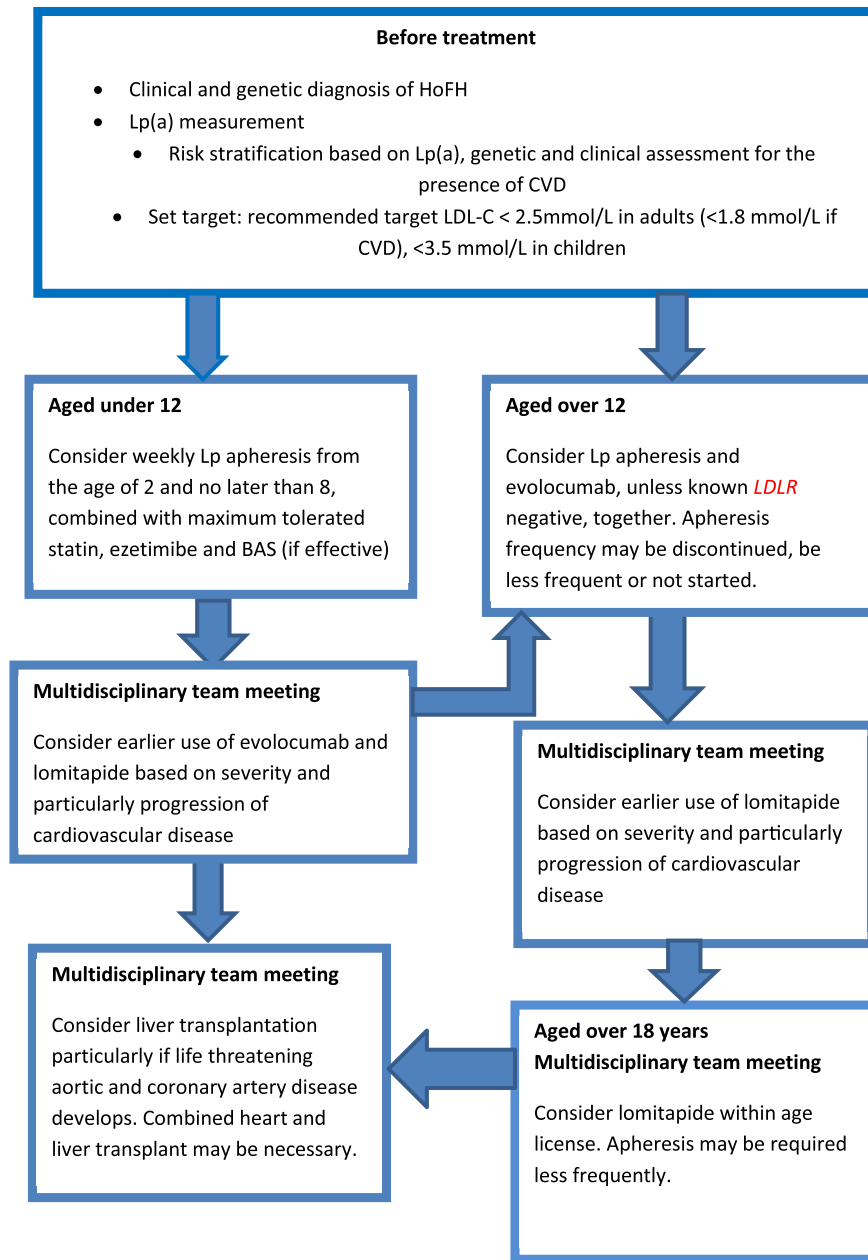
**Before treatment**

- Clinical and genetic diagnosis of HoFH
- Lp(a) measurement
  - Risk stratification based on Lp(a), genetic and clinical assessment for the presence of CVD
- Set target: recommended target LDL-C < 2.5mmol/L in adults (<1.8 mmol/L if CVD), <3.5 mmol/L in children

**Aged under 12**

Consider weekly Lp apheresis from the age of 2 and no later than 8, combined with maximum tolerated statin, ezetimibe and BAS (if effective)

**Aged over 12**

Consider Lp apheresis and evolocumab, unless known *LDLR* negative, together. Apheresis frequency may be discontinued, be less frequent or not started.

**Multidisciplinary team meeting**

Consider earlier use of evolocumab and lomitapide based on severity and particularly progression of cardiovascular disease

**Multidisciplinary team meeting**

Consider earlier use of lomitapide based on severity and particularly progression of cardiovascular disease

**Multidisciplinary team meeting**

Consider liver transplantation particularly if life threatening aortic and coronary artery disease develops. Combined heart and liver transplant may be necessary.

**Aged over 18 years**
**Multidisciplinary team meeting**

Consider lomitapide within age license. Apheresis may be required less frequently.